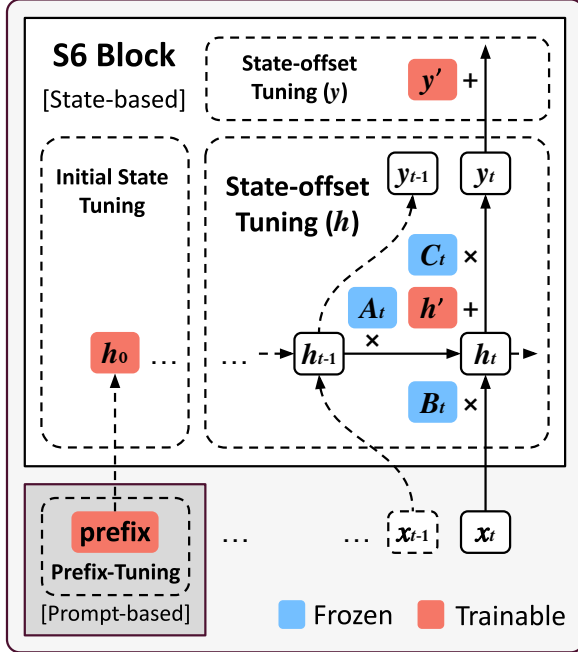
S6 Block
[State-based]

State-offset Tuning ($y$)

$y'$ +

Initial State Tuning

State-offset Tuning ($h$)

$y_{t-1}$

$y_t$

$C_t$ ×

$A_t$

$h'$ +

$h_0$ …

… $h_{t-1}$ ×

$h_t$

$B_t$ ×

prefix
Prefix-Tuning
[Prompt-based]

… … $x_{t-1}$ $x_t$

Frozen Trainable